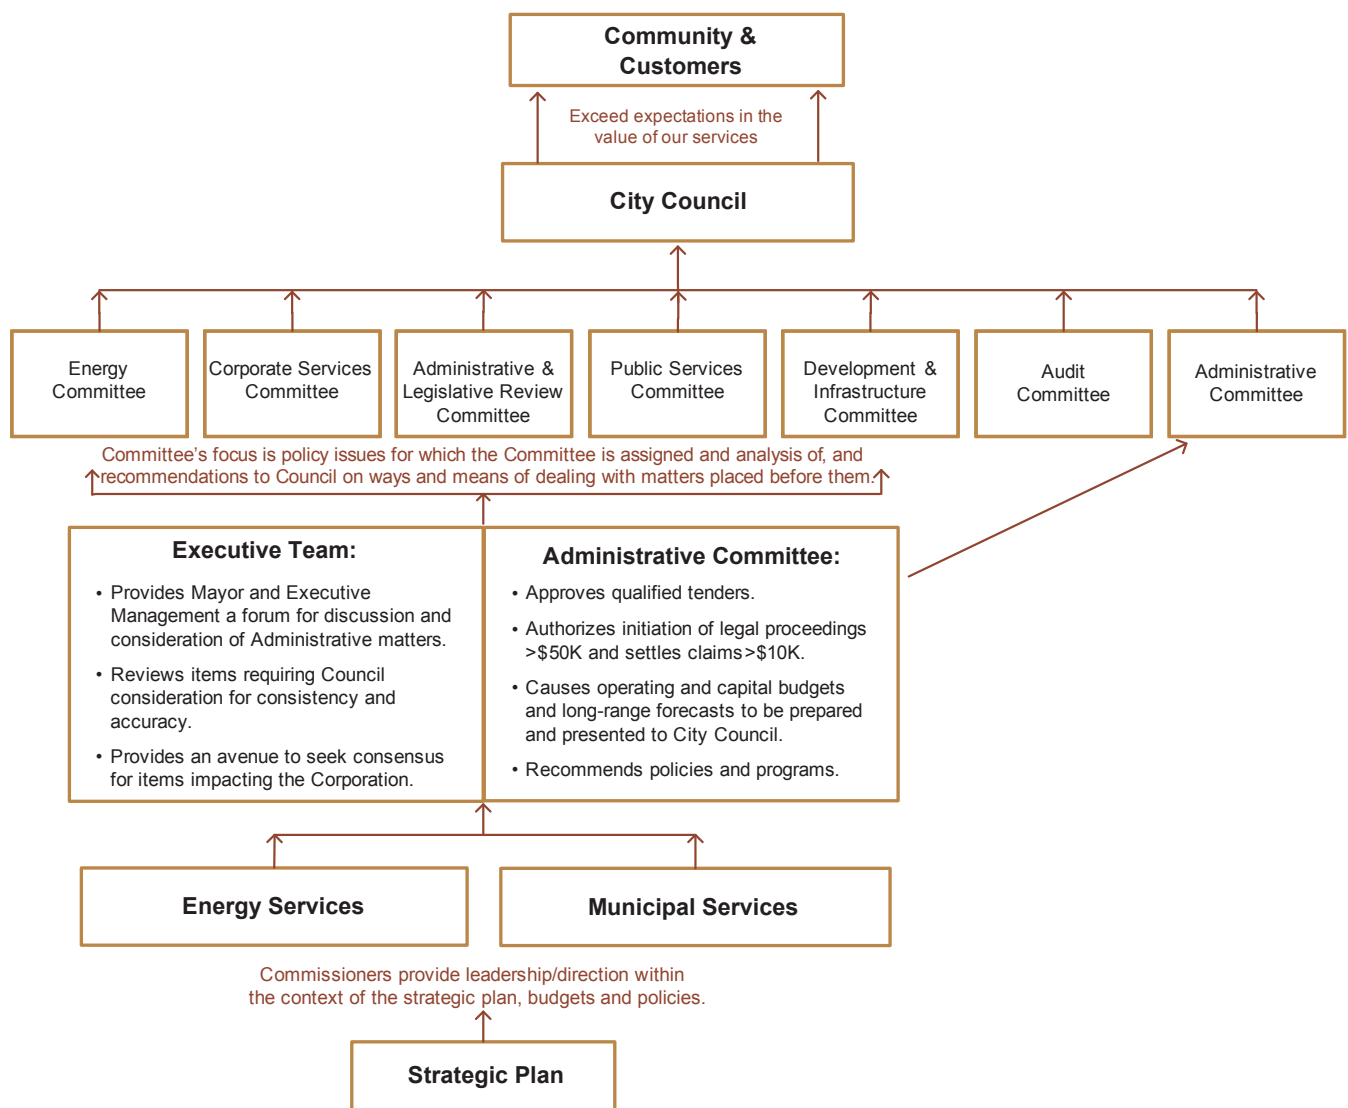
Community & Customers

Exceed expectations in the value of our services

City Council

Energy Committee

Corporate Services Committee

Administrative & Legislative Review Committee

Public Services Committee

Development & Infrastructure Committee

Audit Committee

Administrative Committee

Committee's focus is policy issues for which the Committee is assigned and analysis of, and recommendations to Council on ways and means of dealing with matters placed before them.

Executive Team:

• Provides Mayor and Executive Management a forum for discussion and consideration of Administrative matters.

• Reviews items requiring Council consideration for consistency and accuracy.

• Provides an avenue to seek consensus for items impacting the Corporation.

Administrative Committee:

• Approves qualified tenders.

• Authorizes initiation of legal proceedings >$50K and settles claims>$10K.

• Causes operating and capital budgets and long-range forecasts to be prepared and presented to City Council.

• Recommends policies and programs.

Energy Services

Municipal Services

Commissioners provide leadership/direction within the context of the strategic plan, budgets and policies.

Strategic Plan